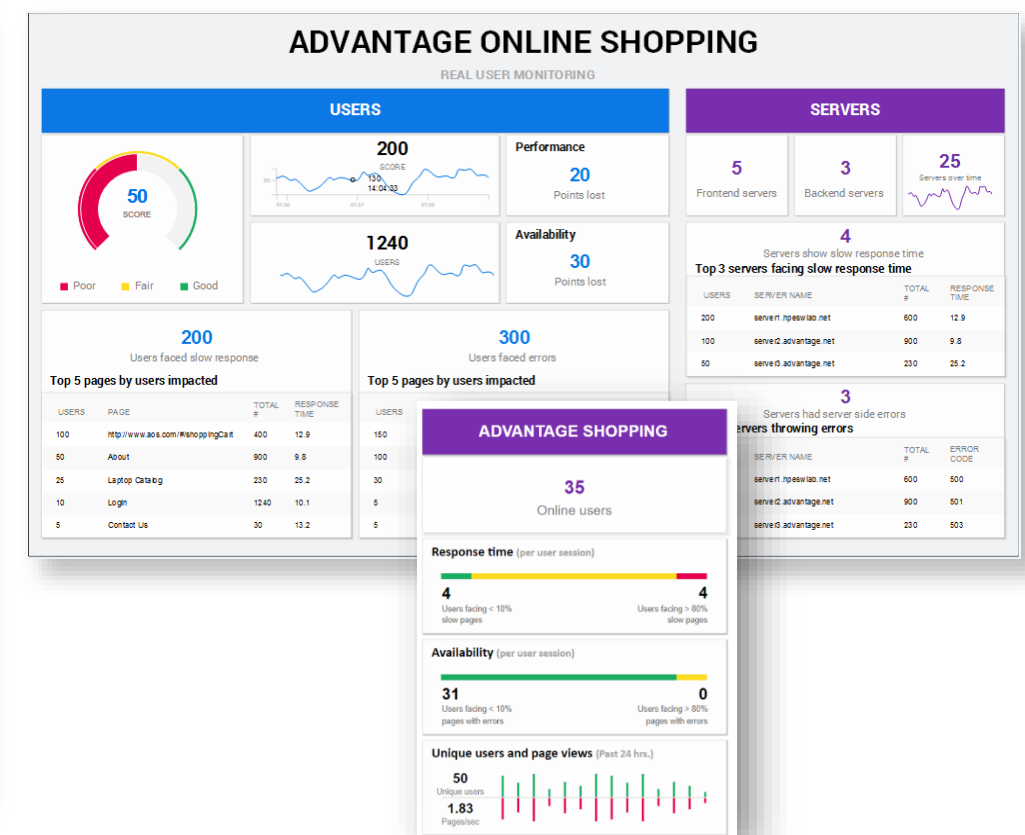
ADVANTAGE ONLINE SHOPPING

REAL USER MONITORING

USERS

50
SCORE

Poor Fair Good

200
SCORE
130
14:04:33
50
01:56 01:57 01:58

1240
USERS

Performance
20
Points lost

Availability
30
Points lost

200
Users faced slow response
Top 5 pages by users impacted

| USERS | PAGE | TOTAL # | RESPONSE TIME |
|---|---|---|---|
| 100 | http://www.aos.com/#/shoppingCart | 400 | 12.9 |
| 50 | About | 900 | 9.8 |
| 25 | Laptop Catalog | 230 | 25.2 |
| 10 | Login | 1240 | 10.1 |
| 5 | Contact Us | 30 | 13.2 |

300
Users faced errors
Top 5 pages by users impacted

| USERS |
|---|
| 150 |
| 100 |
| 30 |
| 5 |
| 5 |

SERVERS

5
Frontend servers

3
Backend servers

25
Servers over time

4
Servers show slow response time
Top 3 servers facing slow response time

| USERS | SERVER NAME | TOTAL # | RESPONSE TIME |
|---|---|---|---|
| 200 | server1.hpeswlab.net | 600 | 12.9 |
| 100 | server2.advantage.net | 900 | 9.8 |
| 50 | server3.advantage.net | 230 | 25.2 |

3
Servers had server side errors
ervers throwing errors

| SERVER NAME | TOTAL # | ERROR CODE |
|---|---|---|
| server1.hpeswlab.net | 600 | 500 |
| server2.advantage.net | 900 | 501 |
| server3.advantage.net | 230 | 503 |

ADVANTAGE SHOPPING

35
Online users

Response time (per user session)
4
Users facing < 10% slow pages
4
Users facing > 80% slow pages

Availability (per user session)
31
Users facing < 10% pages with errors
0
Users facing > 80% pages with errors

Unique users and page views (Past 24 hrs.)
50
Unique users
1.83
Pages/sec